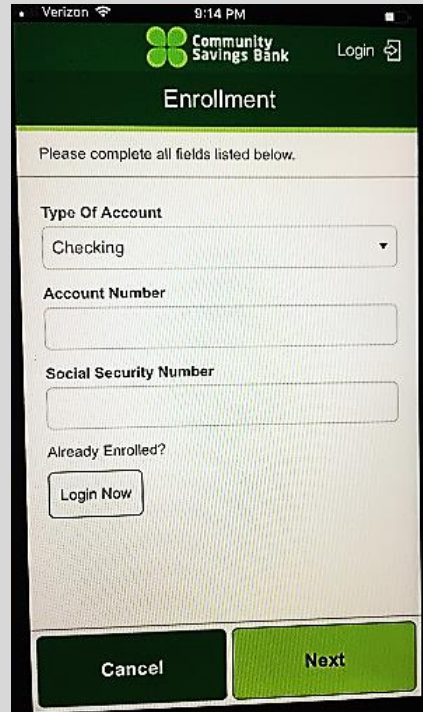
Verizon 9:14 PM

Community Savings Bank

Login

Enrollment

Please complete all fields listed below.

Type Of Account

Checking

Account Number

Social Security Number

Already Enrolled?

Login Now

Cancel

Next